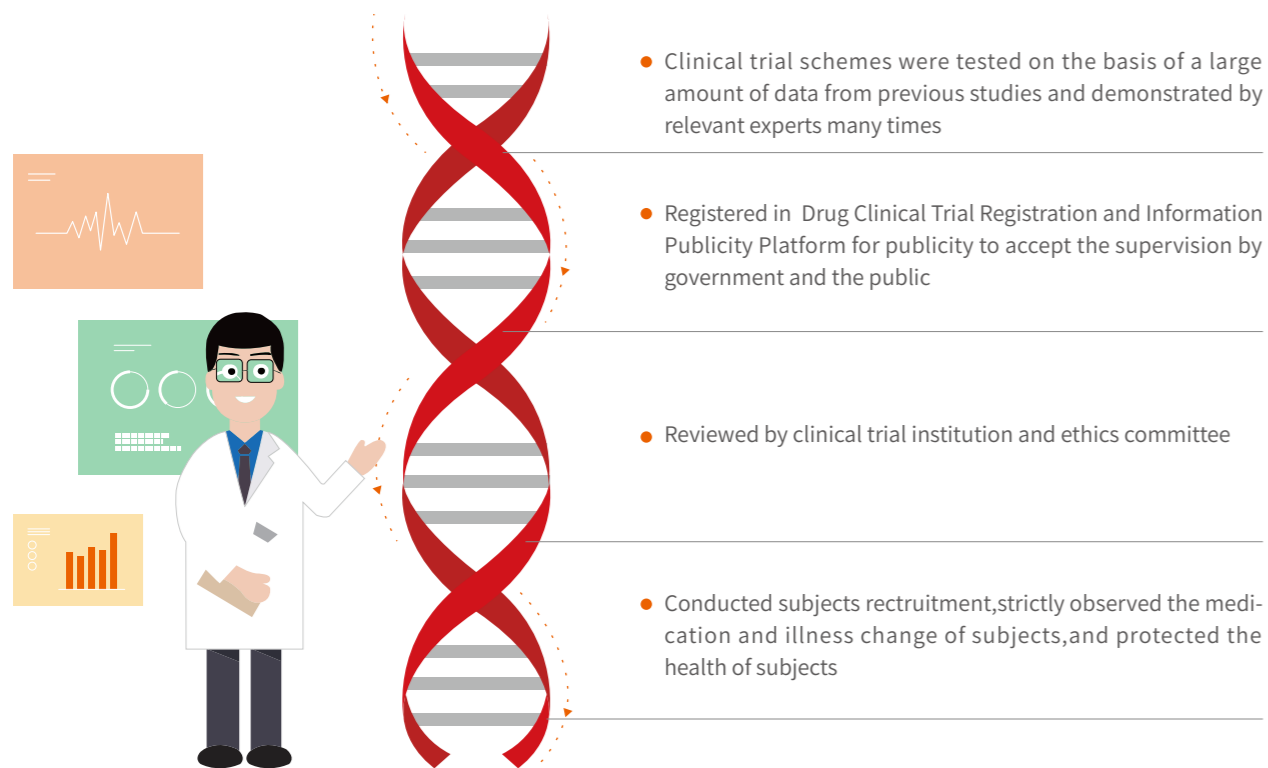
Clinical trial schemes were tested on the basis of a large amount of data from previous studies and demonstrated by relevant experts many times

Registered in Drug Clinical Trial Registration and Information Publicity Platform for publicity to accept the supervision by government and the public

Reviewed by clinical trial institution and ethics committee

Conducted subjects rectruitment,strictly observed the medication and illness change of subjects,and protected the health of subjects